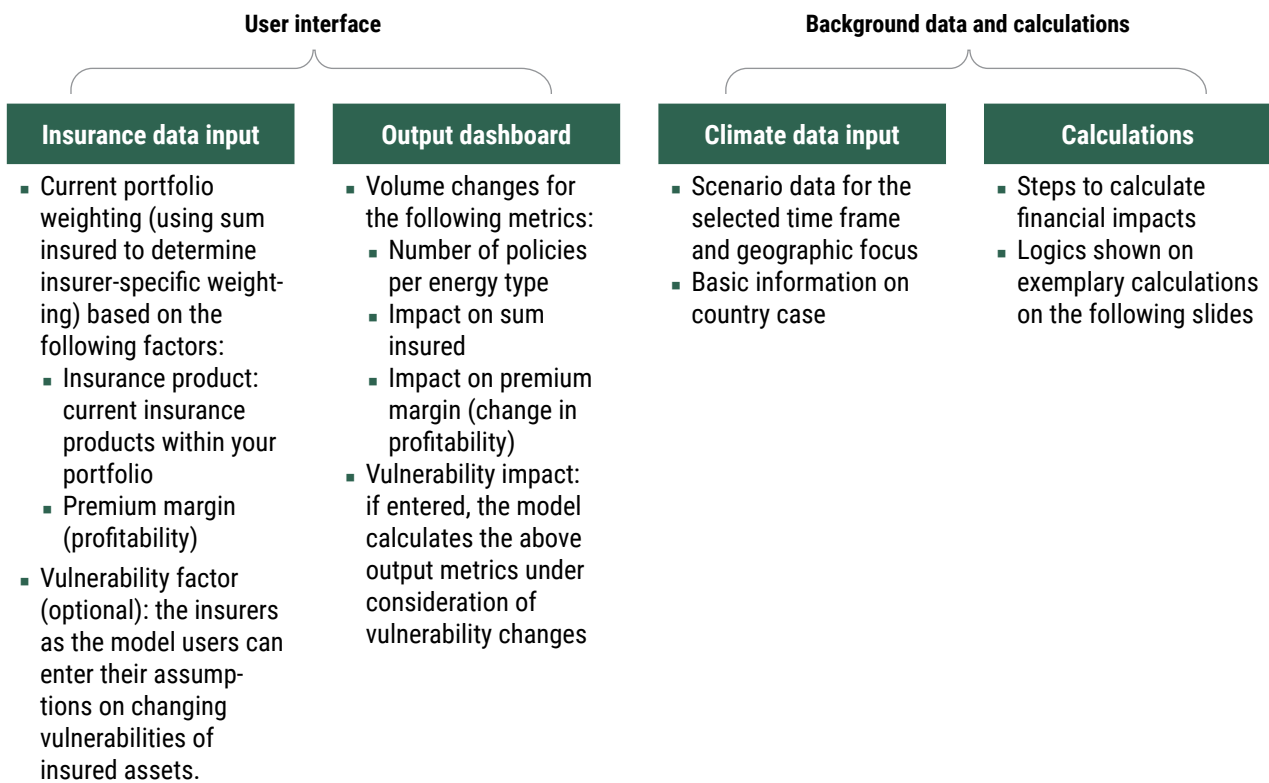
User interface

Background data and calculations

Insurance data input

- Current portfolio weighting (using sum insured to determine insurer-specific weighting) based on the following factors:
  - Insurance product: current insurance products within your portfolio
  - Premium margin (profitability)
- Vulnerability factor (optional): the insurers as the model users can enter their assumptions on changing vulnerabilities of insured assets.

Output dashboard

- Volume changes for the following metrics:
  - Number of policies per energy type
  - Impact on sum insured
  - Impact on premium margin (change in profitability)
- Vulnerability impact: if entered, the model calculates the above output metrics under consideration of vulnerability changes

Climate data input

- Scenario data for the selected time frame and geographic focus
- Basic information on country case

Calculations

- Steps to calculate financial impacts
- Logics shown on exemplary calculations on the following slides